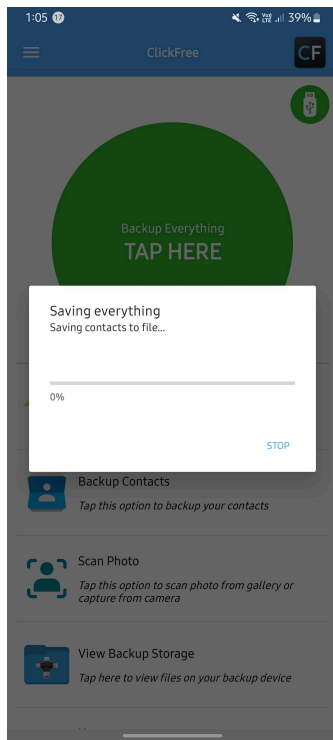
1:05 17 39%

ClickFree

CF

Backup Everything
TAP HERE

Saving everything
Saving contacts to file...

0%

STOP

Backup Contacts
Tap this option to backup your contacts

Scan Photo
Tap this option to scan photo from gallery or capture from camera

View Backup Storage
Tap here to view files on your backup device